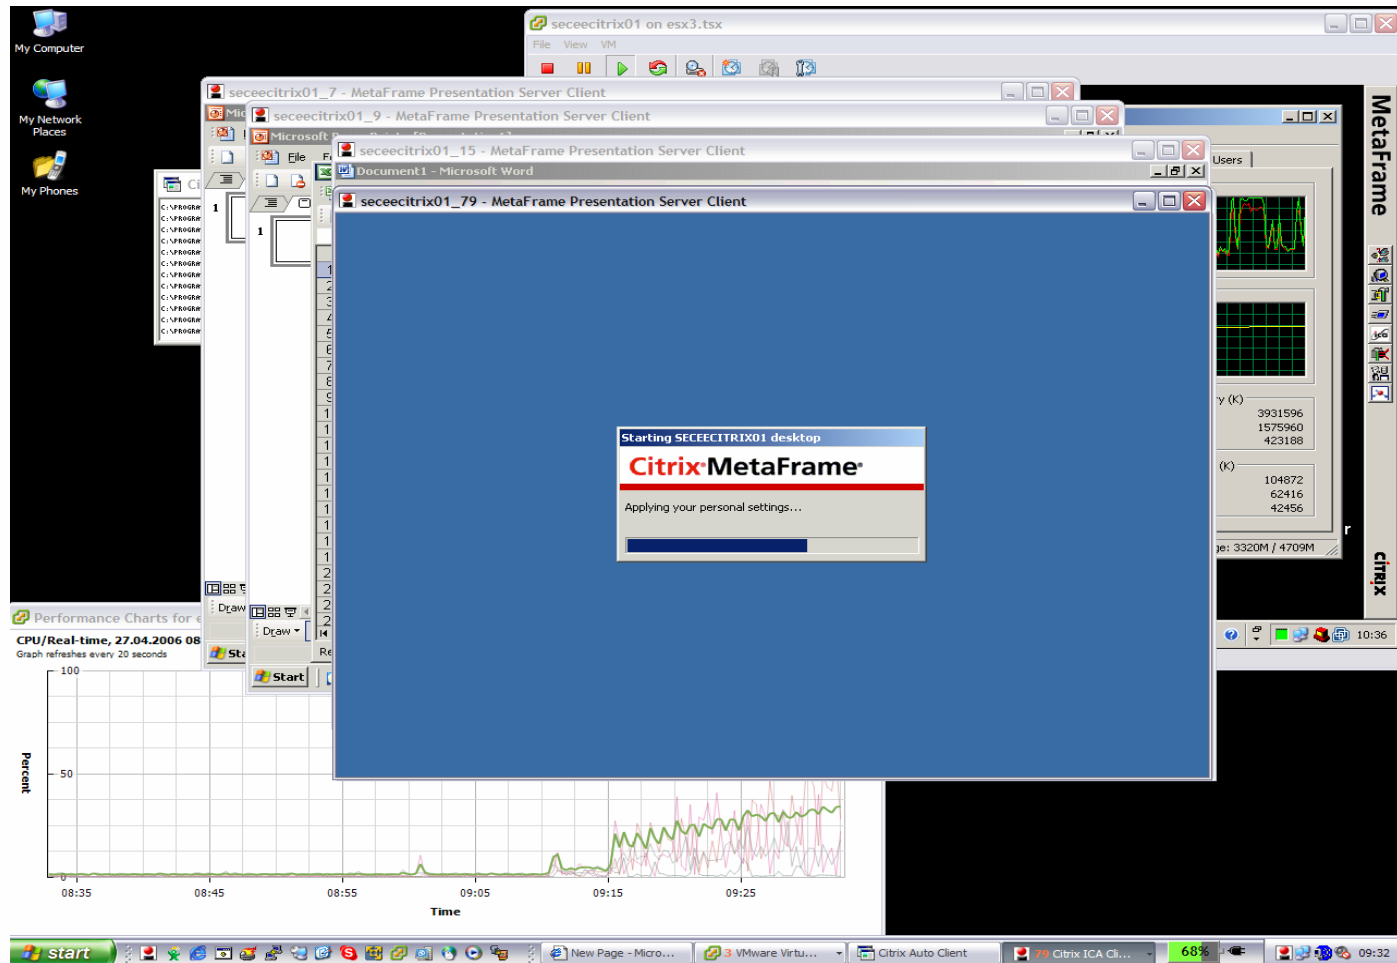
My Computer

My Network Places

My Phones

seceecitrix01 on esx3.tsx

File View VM

seceecitrix01_7 - MetaFrame Presentation Server Client

seceecitrix01_9 - MetaFrame Presentation Server Client

Microsoft

File

seceecitrix01_15 - MetaFrame Presentation Server Client

Document1 - Microsoft Word

seceecitrix01_79 - MetaFrame Presentation Server Client

Starting SECEECITRIX01 desktop

Citrix MetaFrame

Applying your personal settings...

Users

y (K)
3931596
1575960
423188

(K)
104872
62416
42456

ge: 3320M / 4709M

MetaFrame

citrix

10:36

Draw

Start

Performance Charts for

CPU/Real-time, 27.04.2006 08

Graph refreshes every 20 seconds

100

50

0

Percent

08:35 08:45 08:55 09:05 09:15 09:25

Time

start

New Page - Micro...

3 VMware Virtu...

Citrix Auto Client

79 Citrix ICA Cli...

68%

09:32